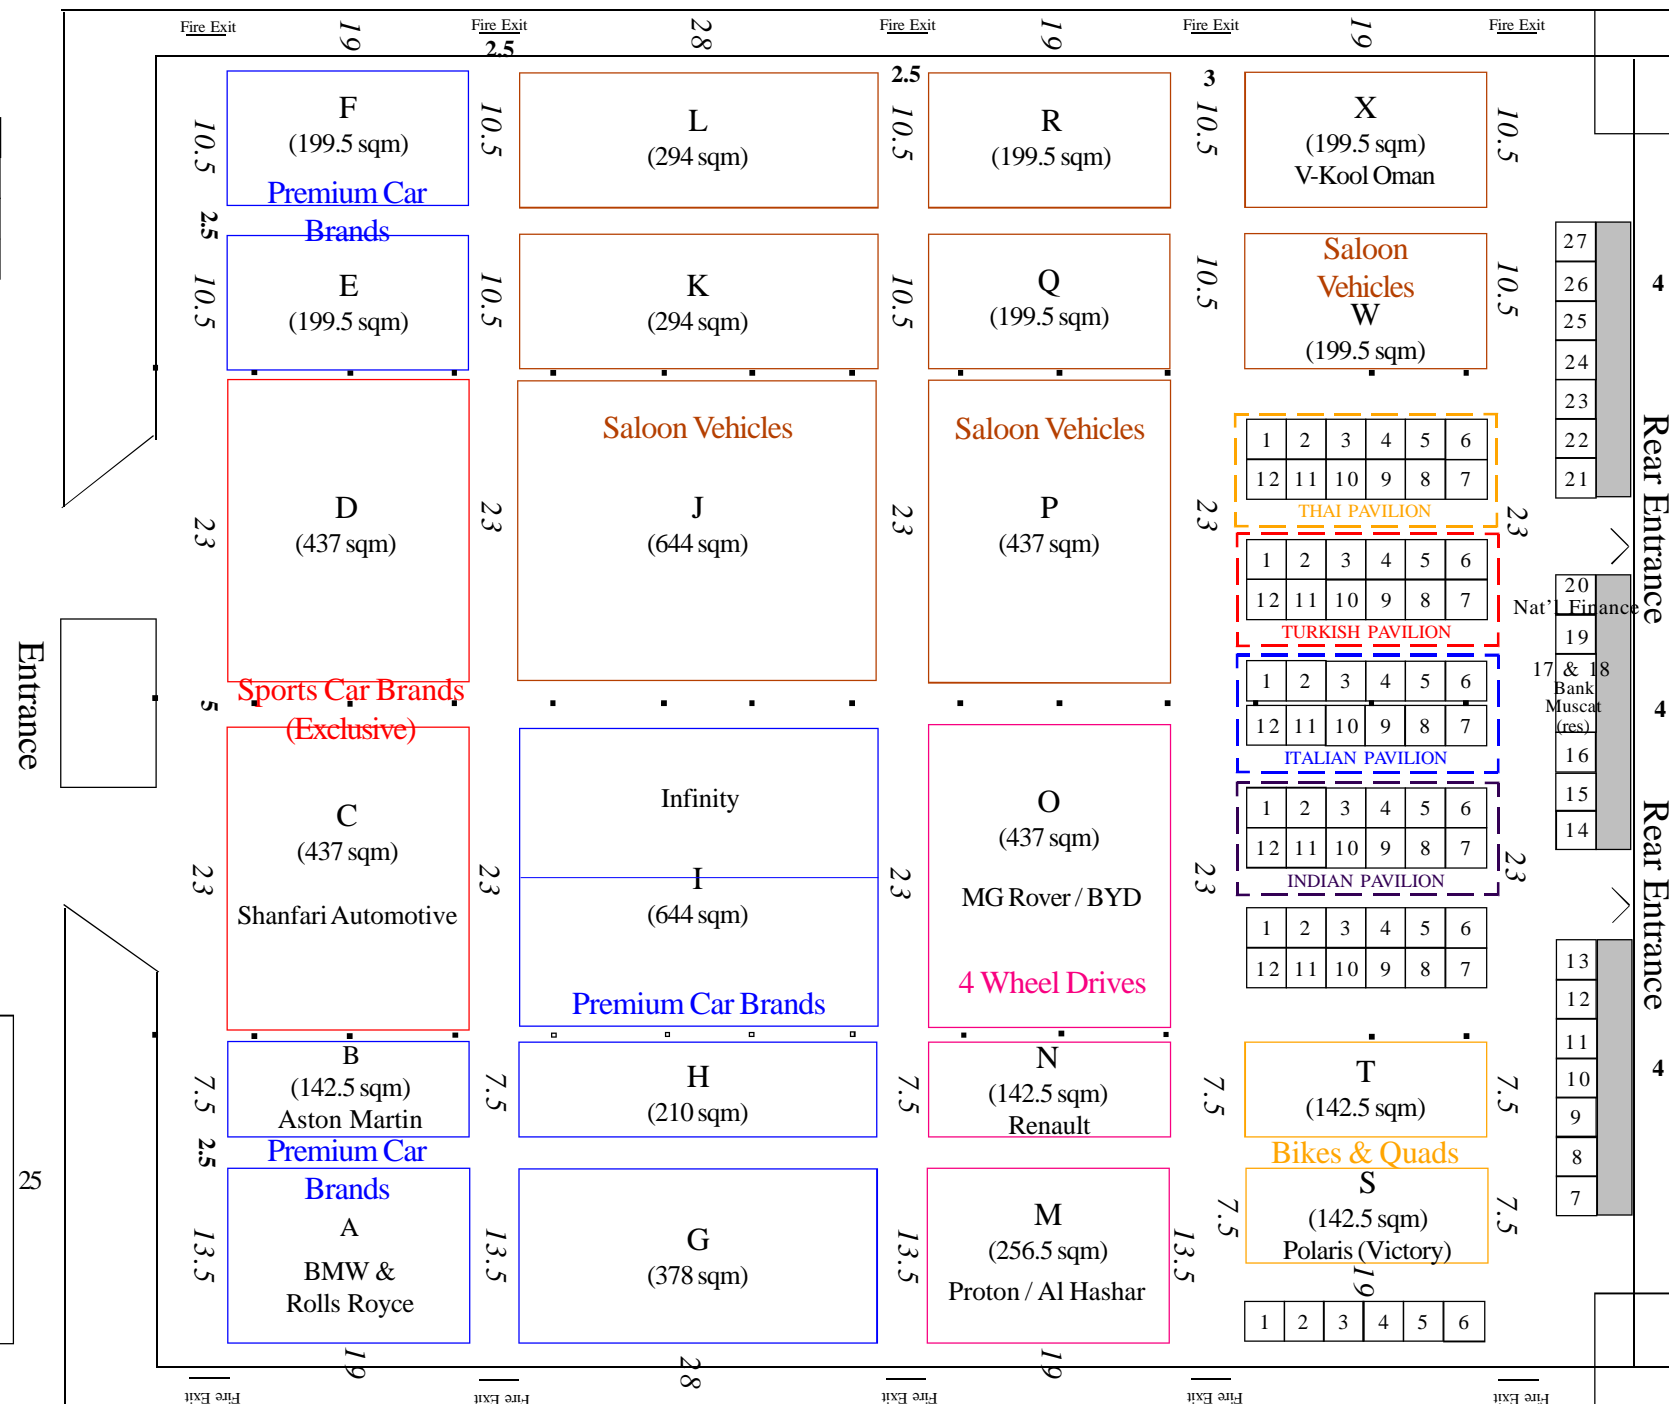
Fire Exit 19 Fire Exit 2.5 28 Fire Exit 19 Fire Exit 19 Fire Exit

10.5
F
(199.5 sqm)
Premium Car Brands
10.5

L
(294 sqm)

2.5
10.5
R
(199.5 sqm)

3
10.5
X
(199.5 sqm)
V-Kool Oman
10.5

2.5

10.5
E
(199.5 sqm)
10.5

K
(294 sqm)

10.5
Q
(199.5 sqm)

10.5
Saloon Vehicles
W
(199.5 sqm)
10.5

23
D
(437 sqm)
23

Saloon Vehicles
J
(644 sqm)

23
Saloon Vehicles
P
(437 sqm)
23

| 1 | 2 | 3 | 4 | 5 | 6 |
|---|---|---|---|---|---|
| 12 | 11 | 10 | 9 | 8 | 7 |

THAI PAVILION

| 1 | 2 | 3 | 4 | 5 | 6 |
|---|---|---|---|---|---|
| 12 | 11 | 10 | 9 | 8 | 7 |

TURKISH PAVILION

| 1 | 2 | 3 | 4 | 5 | 6 |
|---|---|---|---|---|---|
| 12 | 11 | 10 | 9 | 8 | 7 |

ITALIAN PAVILION

| 1 | 2 | 3 | 4 | 5 | 6 |
|---|---|---|---|---|---|
| 12 | 11 | 10 | 9 | 8 | 7 |

INDIAN PAVILION

| 1 | 2 | 3 | 4 | 5 | 6 |
|---|---|---|---|---|---|
| 12 | 11 | 10 | 9 | 8 | 7 |

23
23

Entrance

5
Sports Car Brands (Exclusive)

23
C
(437 sqm)
Shanfari Automotive
23

Infinity
I
(644 sqm)
Premium Car Brands

23
O
(437 sqm)
MG Rover / BYD
4 Wheel Drives
23

7.5
B
(142.5 sqm)
Aston Martin
7.5

H
(210 sqm)

7.5
N
(142.5 sqm)
Renault
7.5

T
(142.5 sqm)
7.5

2.5
Premium Car Brands

Bikes & Quads

13.5
A
BMW & Rolls Royce
13.5

G
(378 sqm)

13.5
M
(256.5 sqm)
Proton / Al Hashar
13.5

7.5
S
(142.5 sqm)
Polaris (Victory)
7.5
19

| 1 | 2 | 3 | 4 | 5 | 6 |
|---|---|---|---|---|---|

25

27
26
25
24
23
22
21
20
Nat'l Finance
19
17 & 18
Bank Muscat (res)
16
15
14
13
12
11
10
9
8
7

4
Rear Entrance
4
Rear Entrance
4

19 28 19

Fire Exit Fire Exit Fire Exit Fire Exit Fire Exit